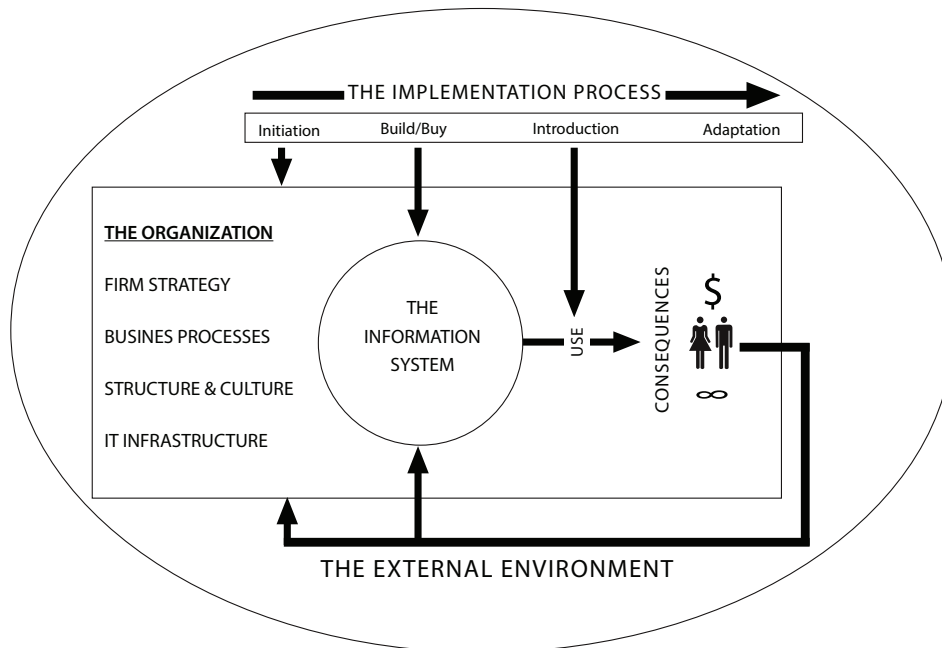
THE IMPLEMENTATION PROCESS

Initiation Build/Buy Introduction Adaptation

THE ORGANIZATION

FIRM STRATEGY

BUSINES PROCESSES

STRUCTURE & CULTURE

IT INFRASTRUCTURE

THE INFORMATION SYSTEM

USE

CONSEQUENCES

$

$\infty$

THE EXTERNAL ENVIRONMENT